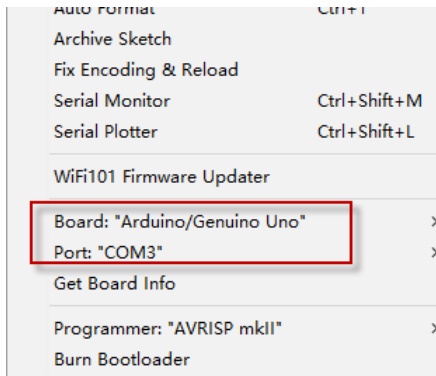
Auto Format Ctrl+T
Archive Sketch
Fix Encoding & Reload
Serial Monitor Ctrl+Shift+M
Serial Plotter Ctrl+Shift+L

WiFi101 Firmware Updater

Board: "Arduino/Genuino Uno"
Port: "COM3"
Get Board Info

Programmer: "AVRISP mkII"
Burn Bootloader